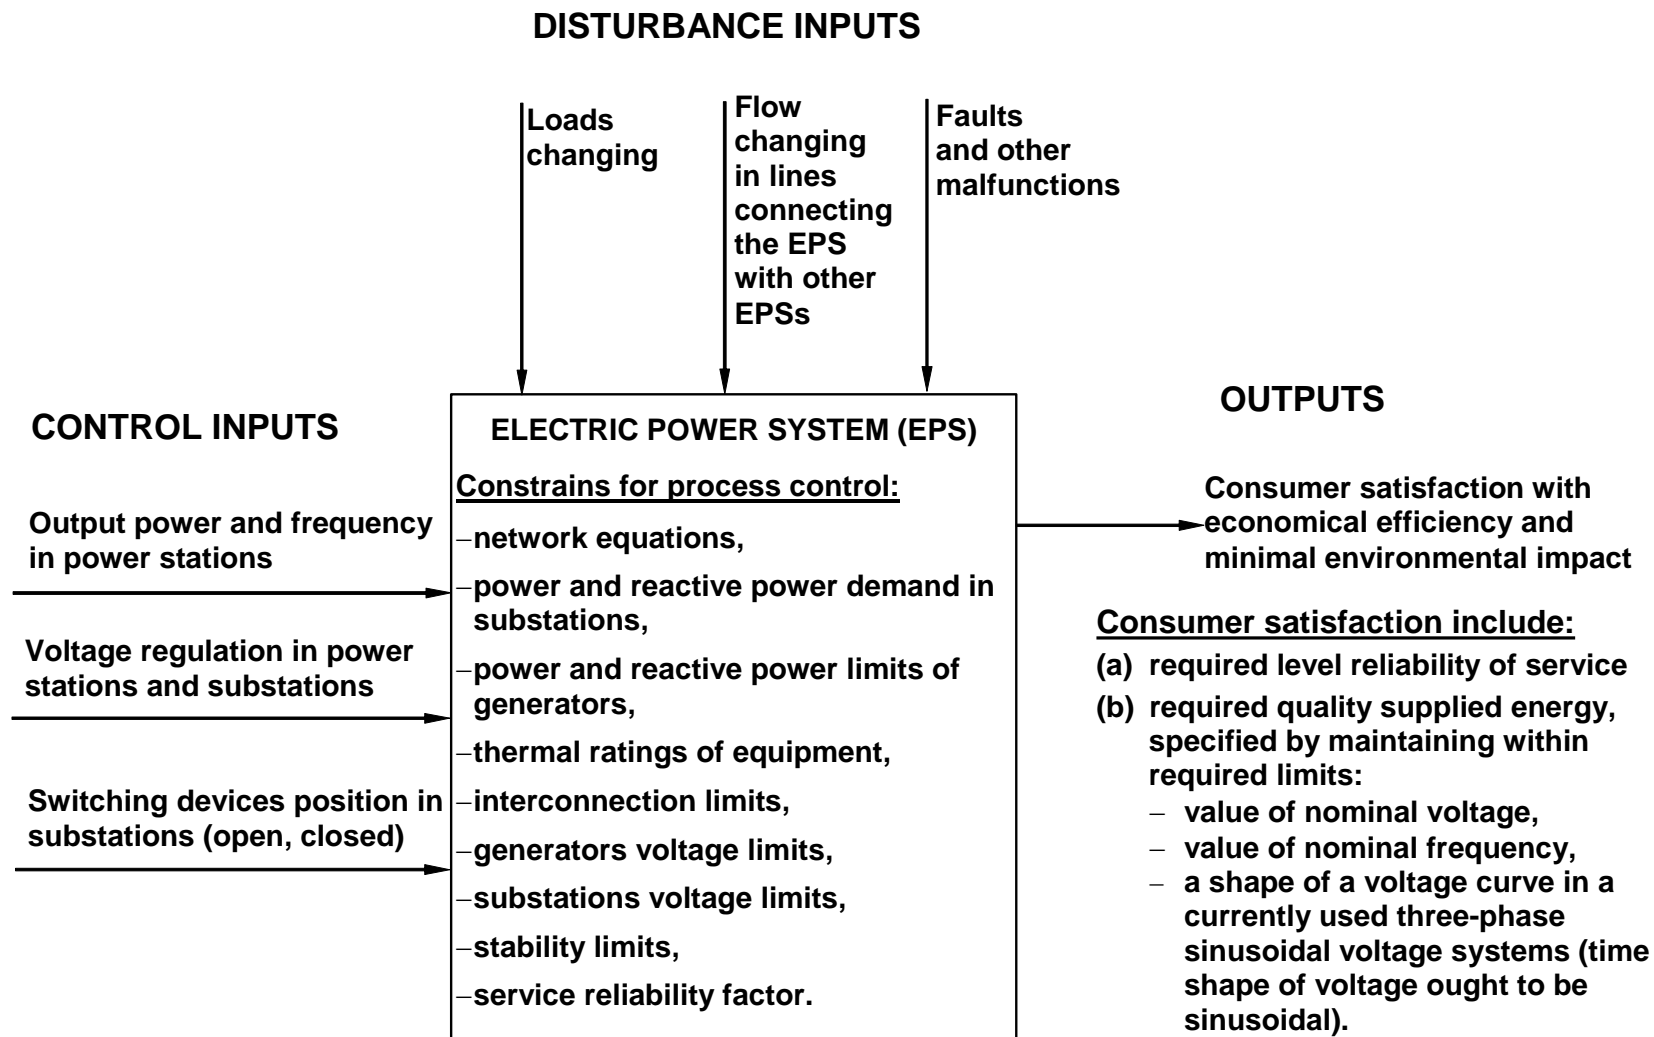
DISTURBANCE INPUTS

Loads changing

Flow changing in lines connecting the EPS with other EPSs

Faults and other malfunctions

CONTROL INPUTS

Output power and frequency in power stations

Voltage regulation in power stations and substations

Switching devices position in substations (open, closed)

ELECTRIC POWER SYSTEM (EPS)

Constrains for process control:

–network equations,

–power and reactive power demand in substations,

–power and reactive power limits of generators,

–thermal ratings of equipment,

–interconnection limits,

–generators voltage limits,

–substations voltage limits,

–stability limits,

–service reliability factor.

OUTPUTS

Consumer satisfaction with economical efficiency and minimal environmental impact

Consumer satisfaction include:

(a) required level reliability of service

(b) required quality supplied energy, specified by maintaining within required limits:

– value of nominal voltage,

– value of nominal frequency,

– a shape of a voltage curve in a currently used three-phase sinusoidal voltage systems (time shape of voltage ought to be sinusoidal).